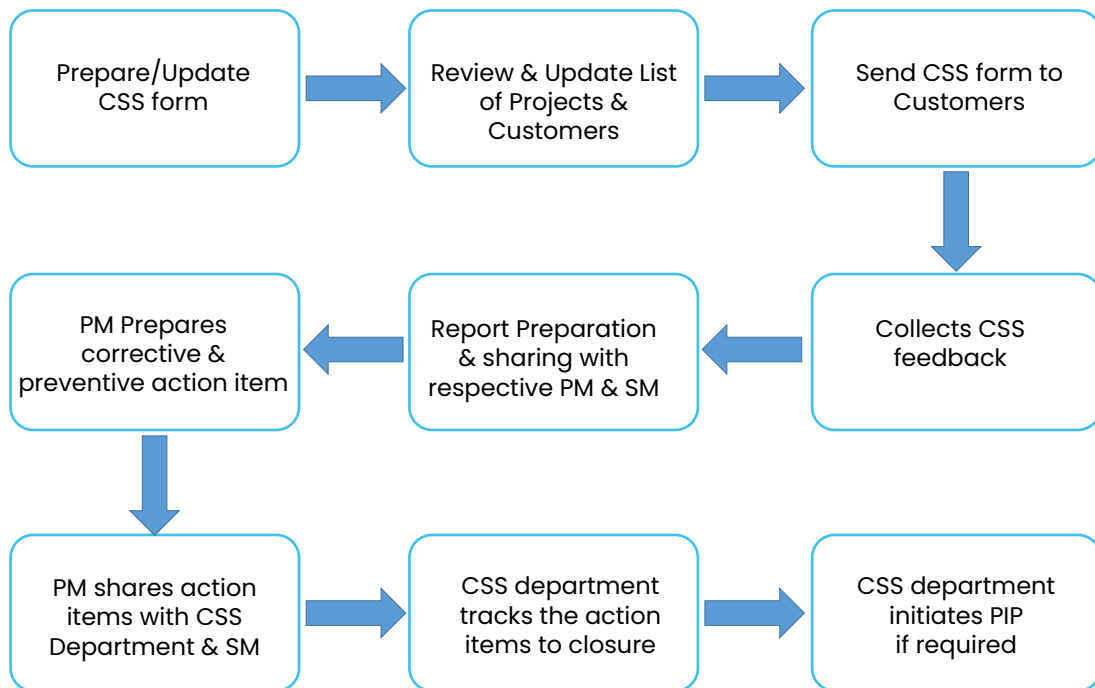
Prepare/Update CSS form

Review & Update List of Projects & Customers

Send CSS form to Customers

Collects CSS feedback

Report Preparation & sharing with respective PM & SM

PM Prepares corrective & preventive action item

PM shares action items with CSS Department & SM

CSS department tracks the action items to closure

CSS department initiates PIP if required